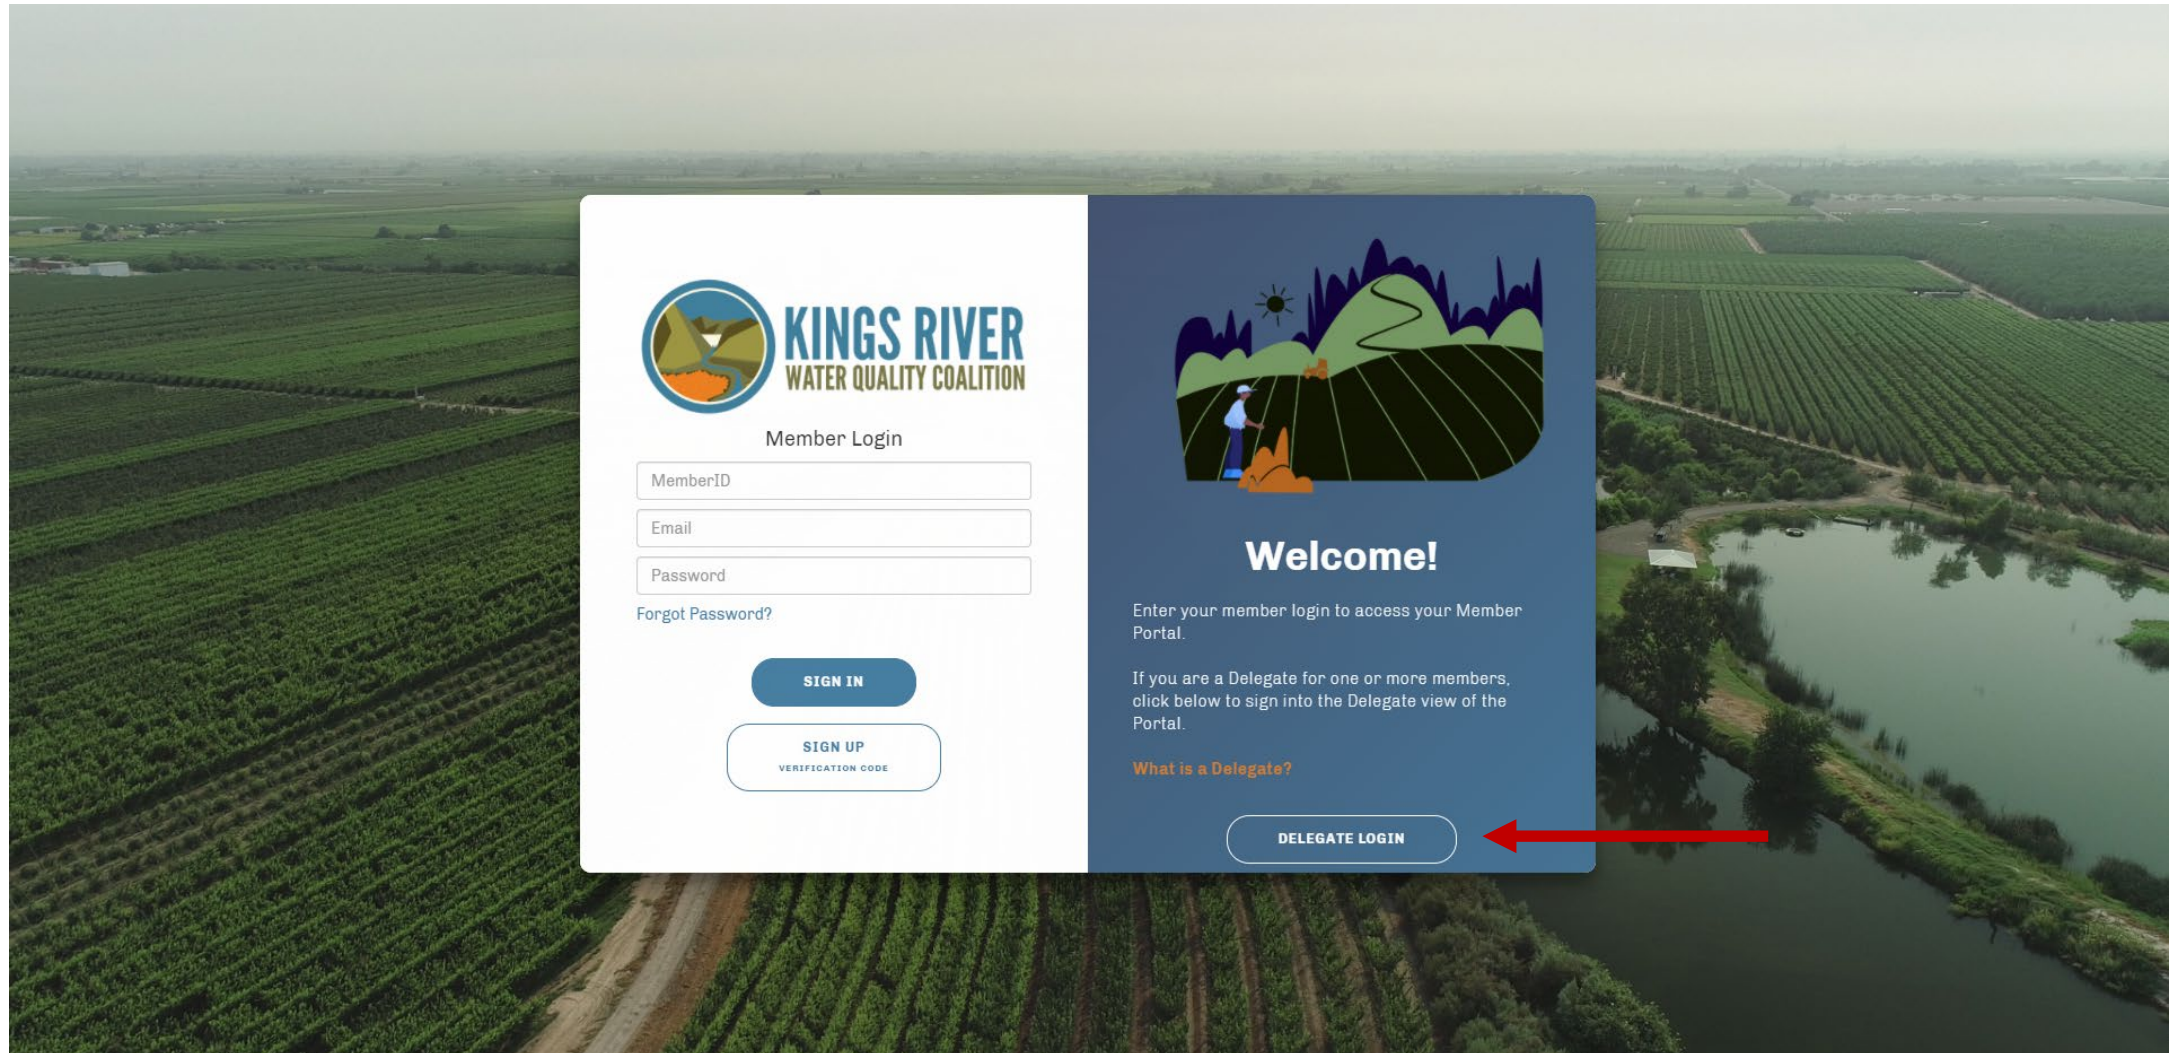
KINGS RIVER
WATER QUALITY COALITION

Member Login

MemberID

Email

Password

Forgot Password?

SIGN IN

SIGN UP
VERIFICATION CODE

Welcome!

Enter your member login to access your Member Portal.

If you are a Delegate for one or more members, click below to sign into the Delegate view of the Portal.

What is a Delegate?

DELEGATE LOGIN